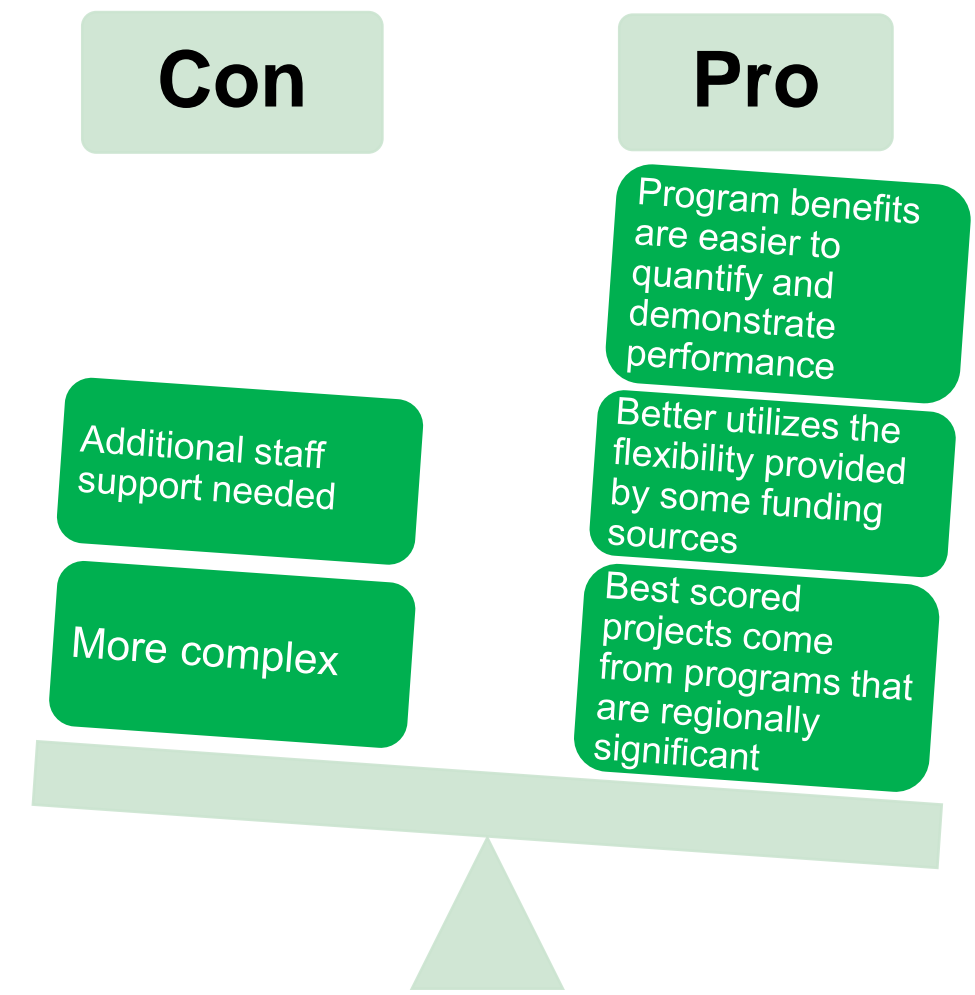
Con

Additional staff support needed

More complex

Pro

Program benefits are easier to quantify and demonstrate performance

Better utilizes the flexibility provided by some funding sources

Best scored projects come from programs that are regionally significant